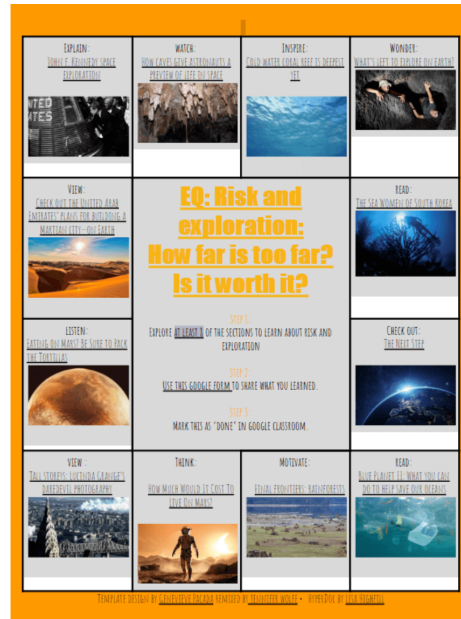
Explain:
John F. Kennedy Space Exploration

Watch:
How caves give astronauts a preview of life in space

Inspire:
Cold water coral reef is deepest yet

Wonder:
What's left to explore on earth?

View:
Check out the United Arab Emirates' plans for building a Martian city—on Earth

EQ: Risk and exploration: How far is too far? Is it worth it?

Read:
The Sea Women of South Korea

Listen:
Eating on Mars? Be Sure to Pack the Tortillas

Step 1:
Explore at least 1 of the sections to learn about risk and exploration

Step 2:
Use this Google Form to share what you learned.

Step 3:
Mark this as "done" in Google Classroom.

Check out:
The Next Step

View:
Tall stories: Lucinda Grange's daredevil photography

Think:
How Much Would It Cost To Live On Mars?

Motivate:
Final frontiers: Rainforests

Read:
Blue Planet II: What you can do to help save our oceans

Template design by Genevieve Pacada remixed by Jennifer Wolfe • HyperDoc by Lisa Highfill